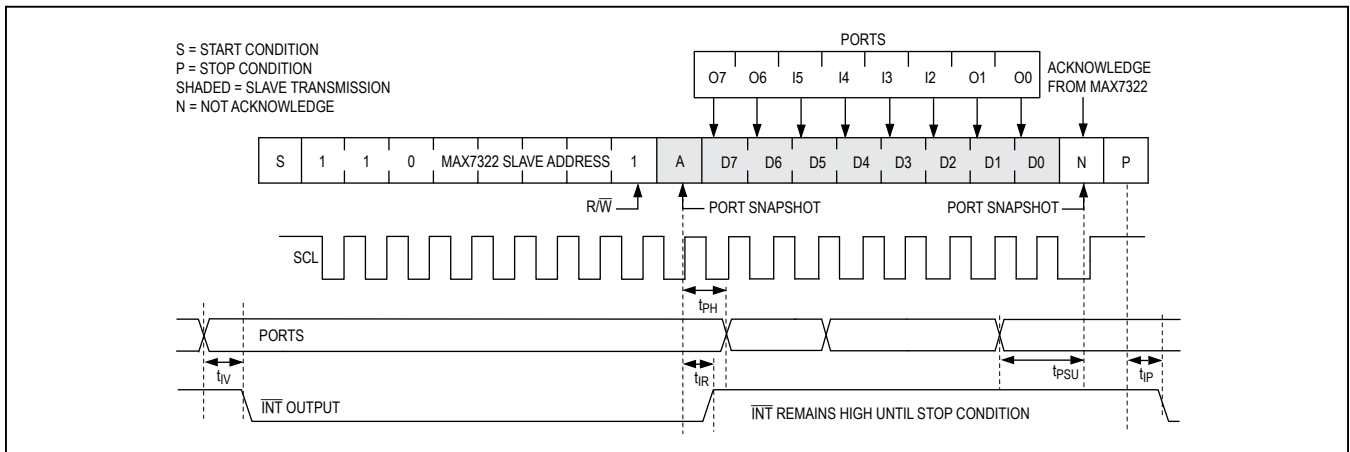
S = START CONDITION
P = STOP CONDITION
SHADED = SLAVE TRANSMISSION
N = NOT ACKNOWLEDGE

PORTS

O7 O6 I5 I4 I3 I2 O1 O0

ACKNOWLEDGE FROM MAX7322

| S | 1 | 1 | 0 | MAX7322 SLAVE ADDRESS | 1 | A | D7 | D6 | D5 | D4 | D3 | D2 | D1 | D0 | N | P |
|---|---|---|---|---|---|---|---|---|---|---|---|---|---|---|---|---|

$R/\overline{W}$

PORT SNAPSHOT

PORT SNAPSHOT

SCL

$t_{PH}$

PORTS

$t_{IV}$

$t_{IR}$

$t_{PSU}$

$t_{IP}$

$\overline{INT}$ OUTPUT

$\overline{INT}$ REMAINS HIGH UNTIL STOP CONDITION